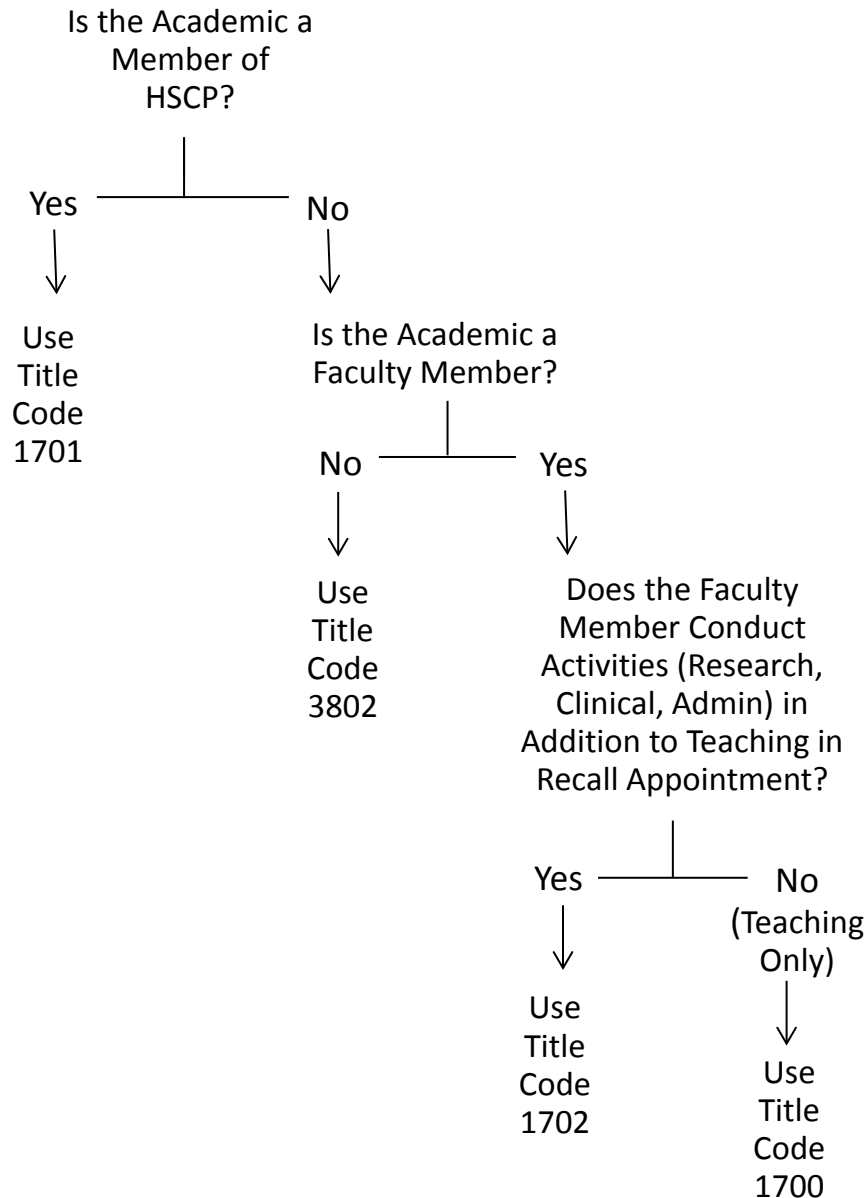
Is the Academic a Member of HSCP?

Yes

No

Use Title Code 1701

Is the Academic a Faculty Member?

No

Yes

Use Title Code 3802

Does the Faculty Member Conduct Activities (Research, Clinical, Admin) in Addition to Teaching in Recall Appointment?

Yes

No (Teaching Only)

Use Title Code 1702

Use Title Code 1700